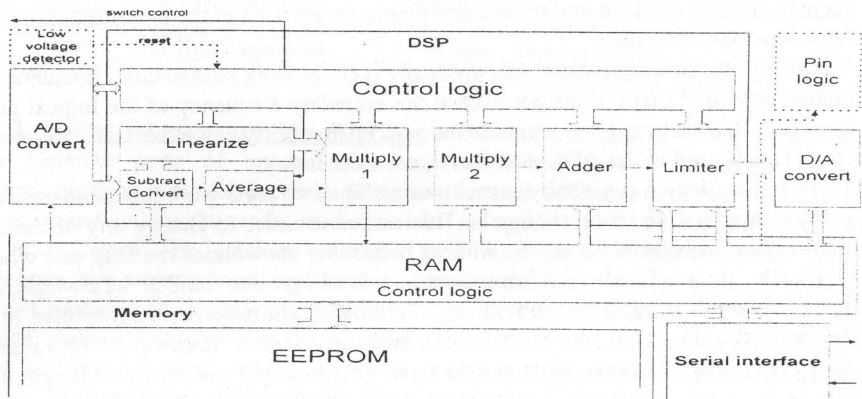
switch control

Low voltage detector

reset

DSP

Pin logic

Control logic

A/D convert

Linearize

Multiply 1

Multiply 2

Adder

Limiter

D/A convert

Subtract Convert

Average

RAM

Control logic

Memory

EEPROM

Serial interface